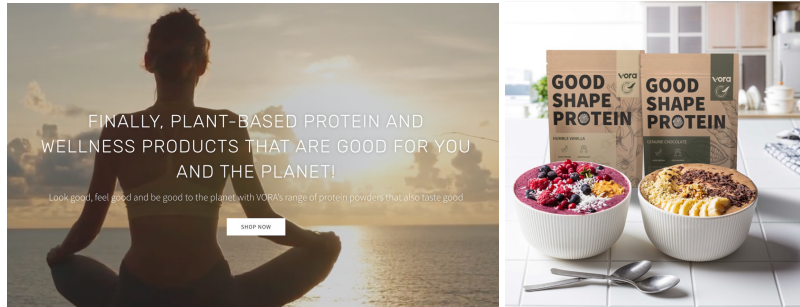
FINALLY, PLANT-BASED PROTEIN AND WELLNESS PRODUCTS THAT ARE GOOD FOR YOU AND THE PLANET!

Look good, feel good and be good to the planet with VORA's range of protein powders that also taste good.

SHOP NOW

GOOD SHAPE PROTEIN
vora
HUMBLE VANILLA

GOOD SHAPE PROTEIN
vora
GENUINE CHOCOLATE